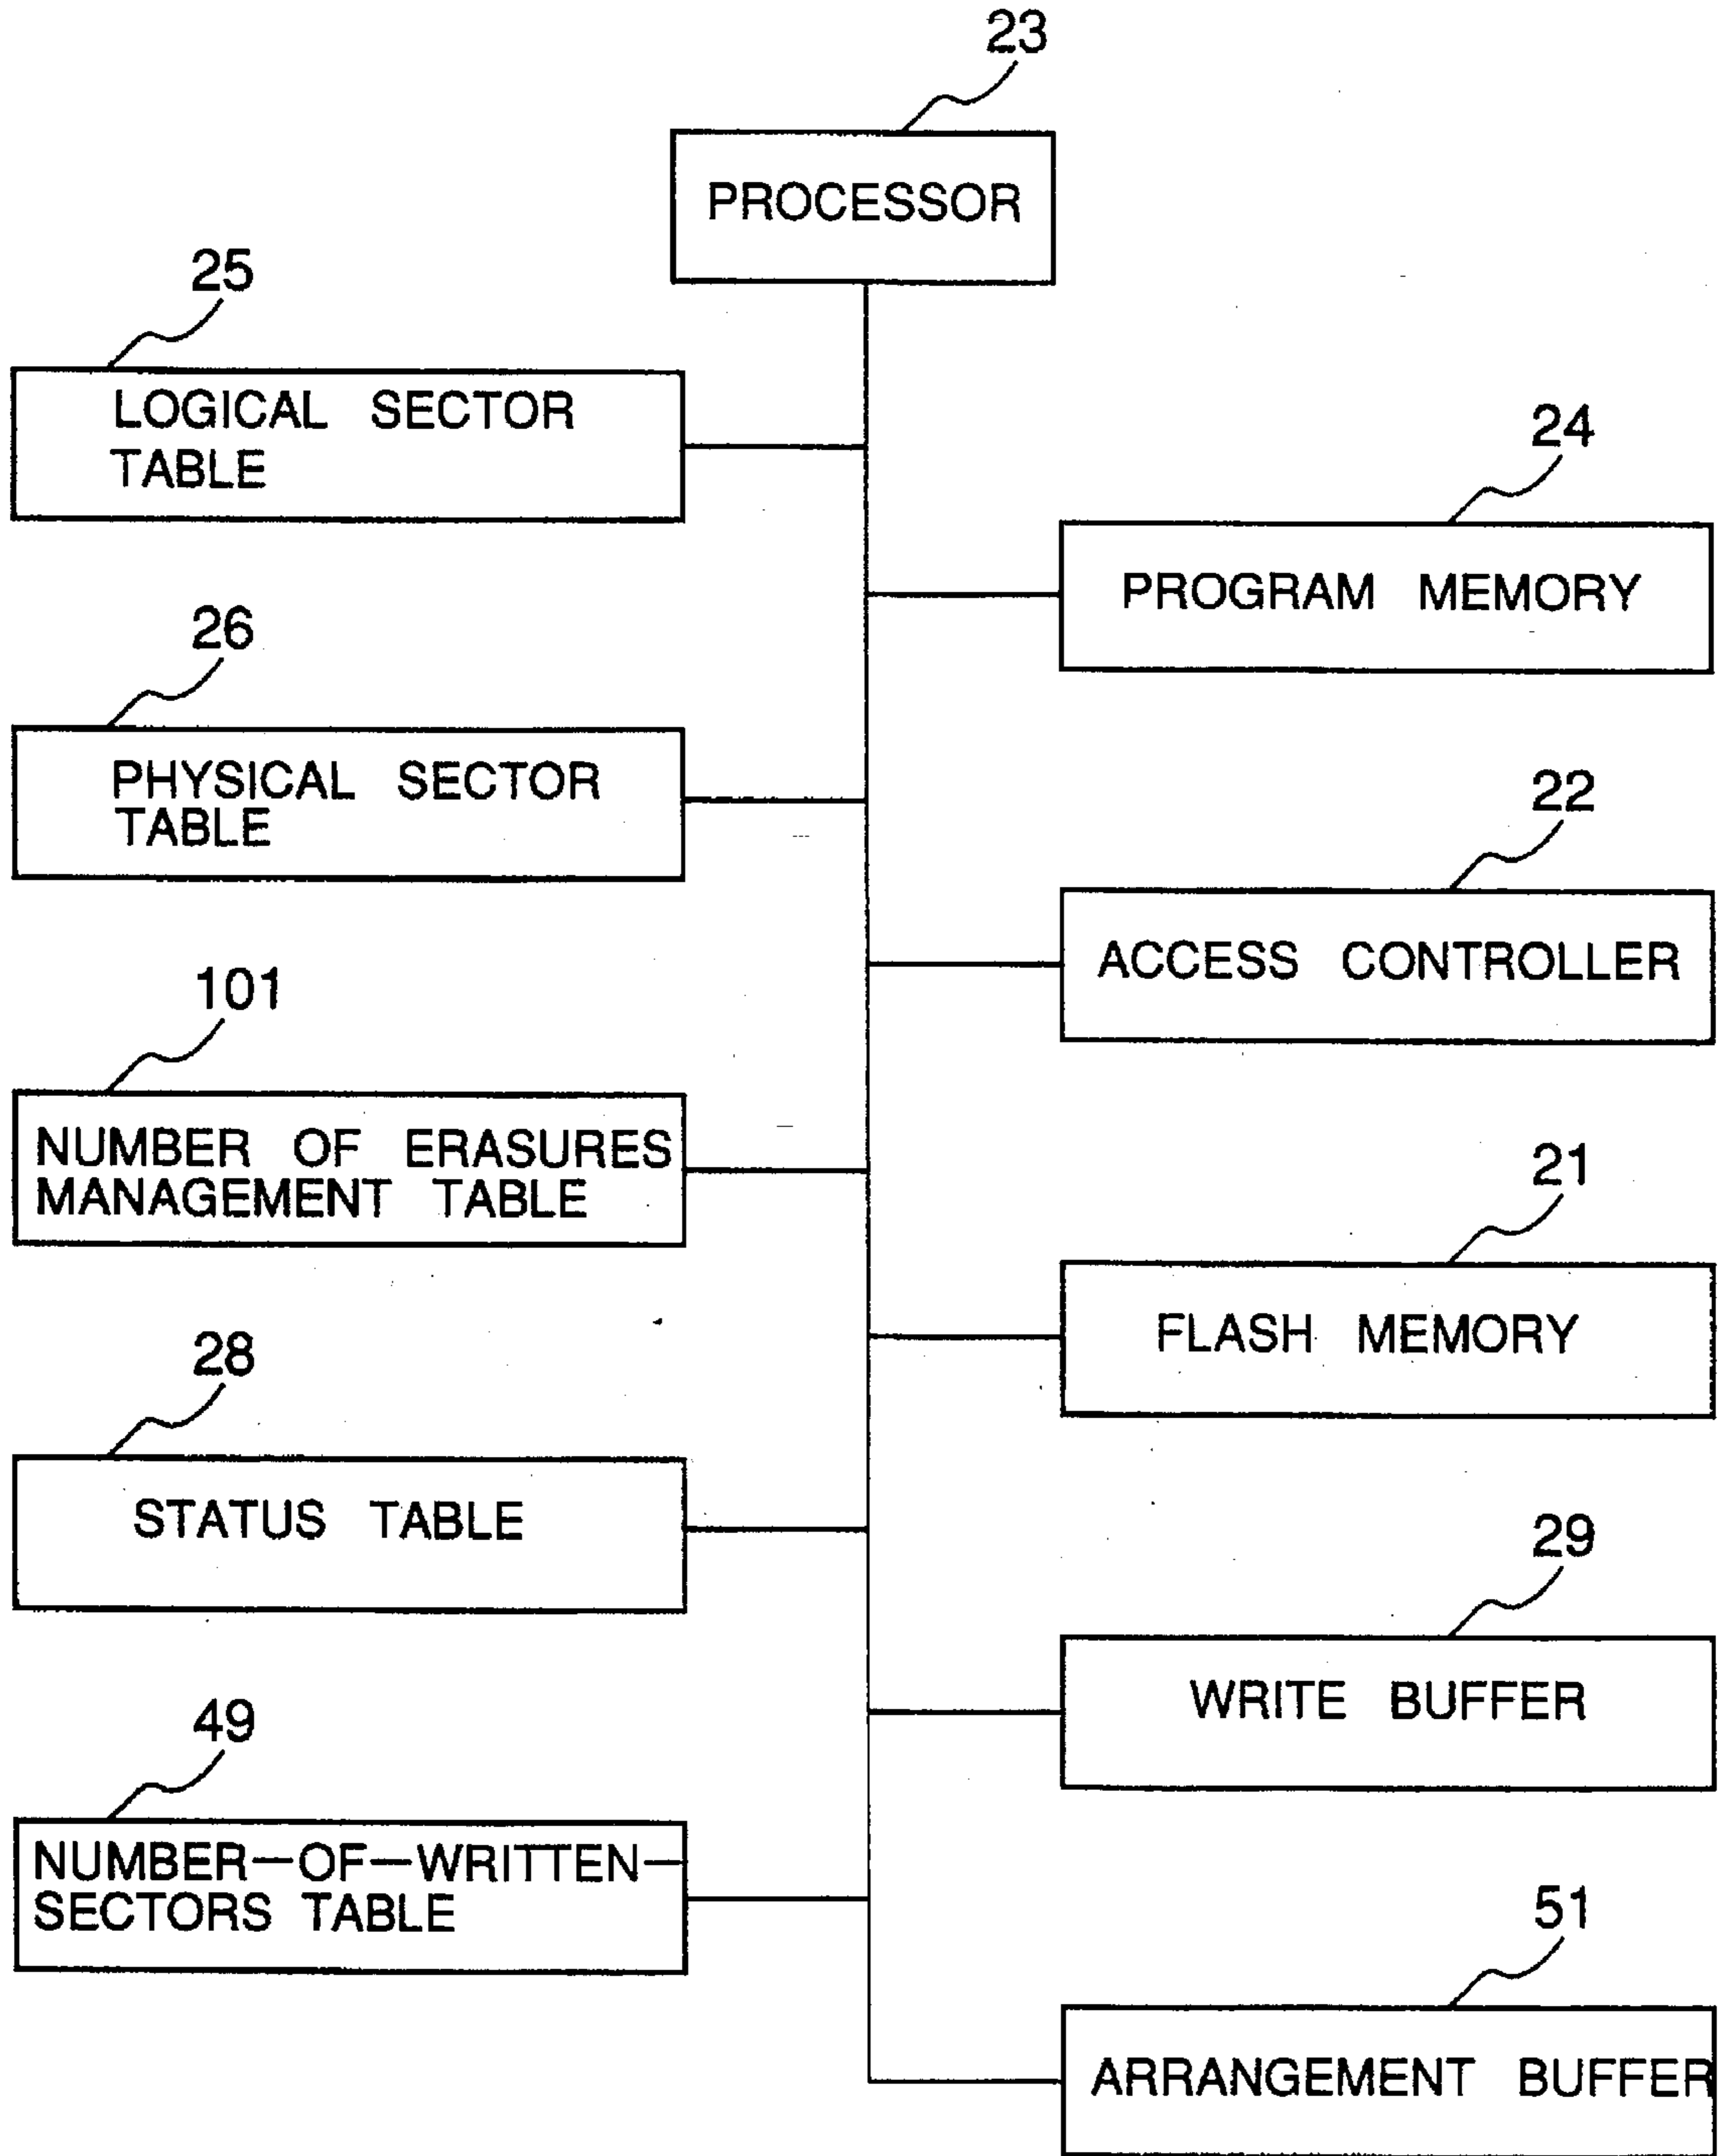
23
PROCESSOR

25
LOGICAL SECTOR TABLE

24
PROGRAM MEMORY

26
PHYSICAL SECTOR TABLE

22
ACCESS CONTROLLER

101
NUMBER OF ERASURES MANAGEMENT TABLE

21
FLASH MEMORY

28
STATUS TABLE

29
WRITE BUFFER

49
NUMBER—OF—WRITTEN—SECTORS TABLE

51
ARRANGEMENT BUFFER